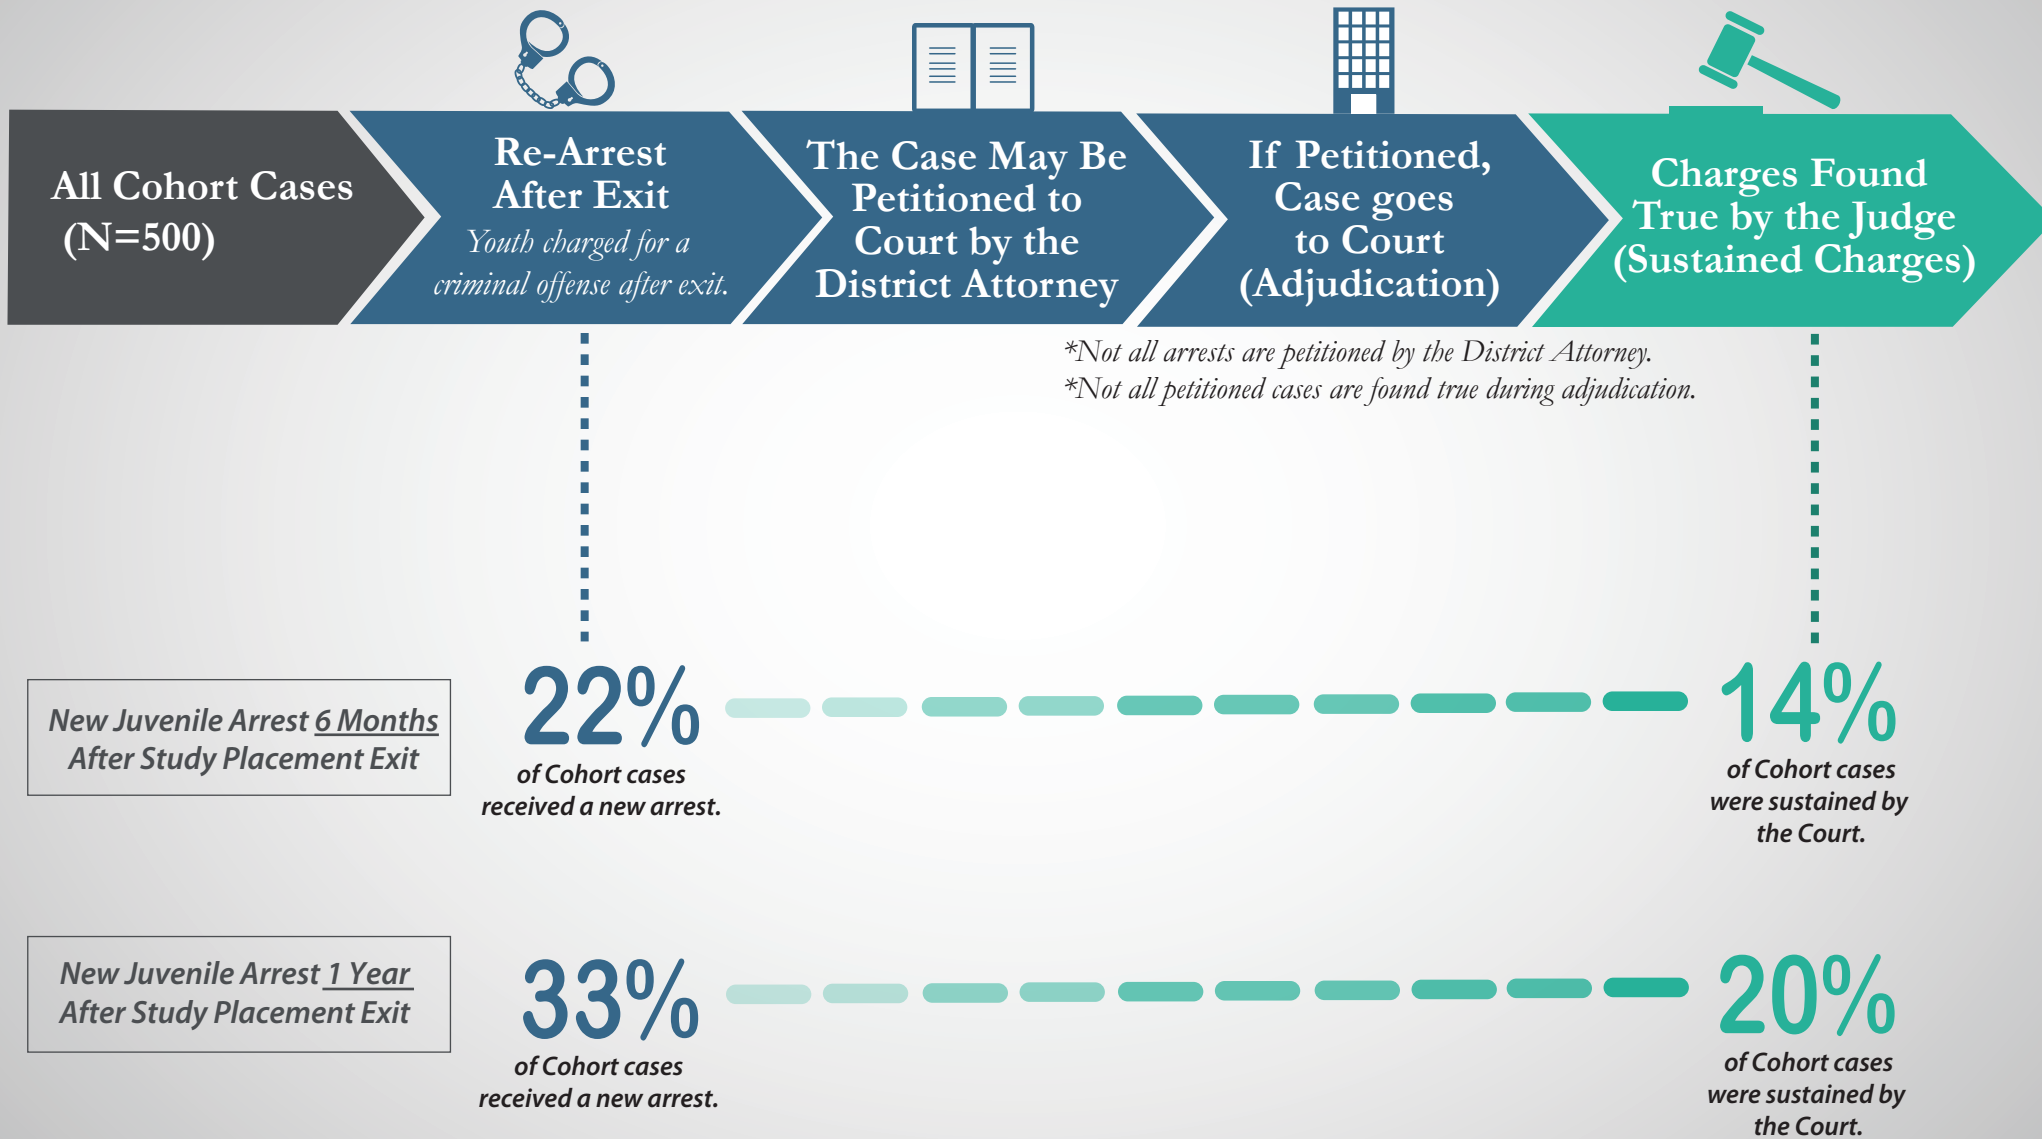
All Cohort Cases (N=500)

Re-Arrest After Exit
Youth charged for a criminal offense after exit.

The Case May Be Petitioned to Court by the District Attorney

If Petitioned, Case goes to Court (Adjudication)

Charges Found True by the Judge (Sustained Charges)

*Not all arrests are petitioned by the District Attorney.
*Not all petitioned cases are found true during adjudication.

New Juvenile Arrest 6 Months After Study Placement Exit

22%
of Cohort cases received a new arrest.

14%
of Cohort cases were sustained by the Court.

New Juvenile Arrest 1 Year After Study Placement Exit

33%
of Cohort cases received a new arrest.

20%
of Cohort cases were sustained by the Court.